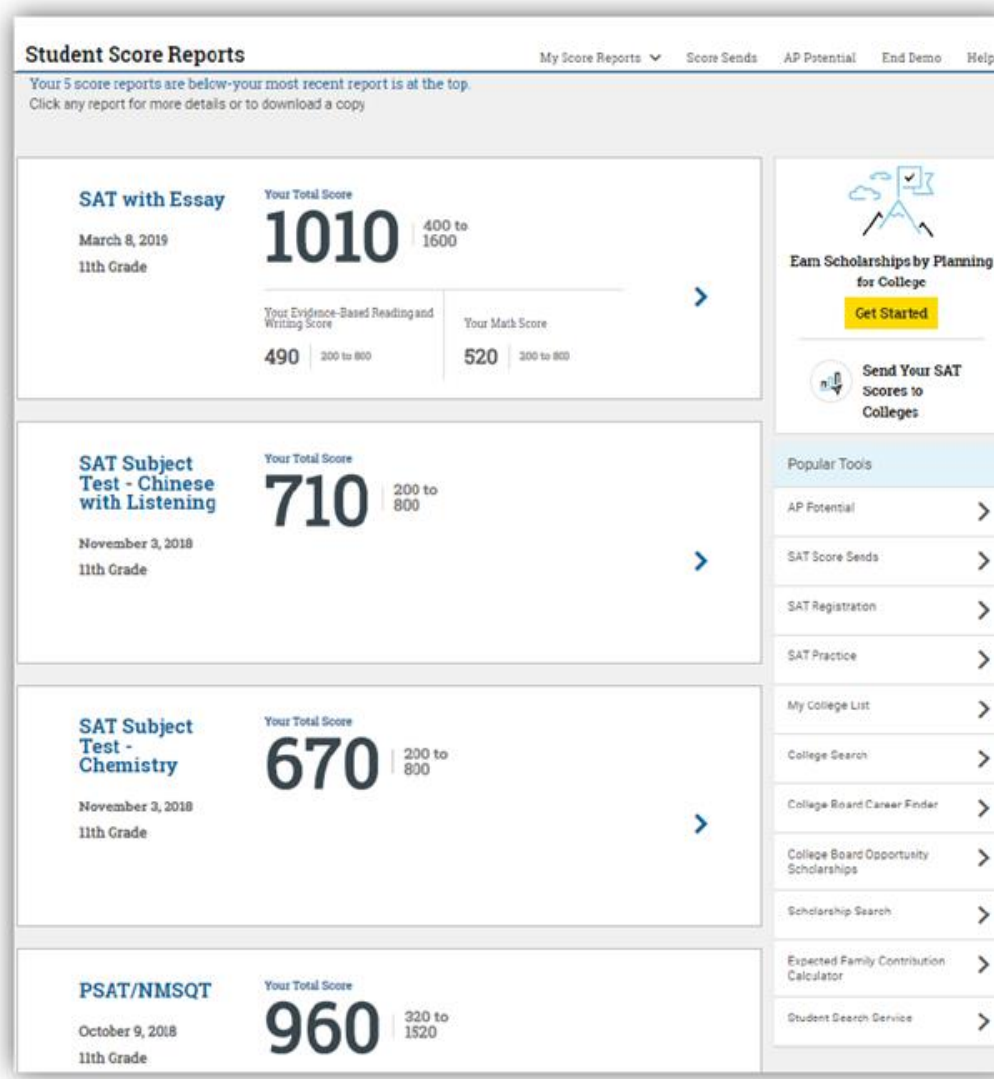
Student Score Reports

My Score Reports Score Sends AP Potential End Demo Help

Your 5 score reports are below-your most recent report is at the top.
Click any report for more details or to download a copy.

SAT with Essay
March 8, 2019
11th Grade

Your Total Score
1010
400 to 1600

Your Evidence-Based Reading and Writing Score
490 200 to 800

Your Math Score
520 200 to 800

Earn Scholarships by Planning for College
Get Started

Send Your SAT Scores to Colleges

SAT Subject Test - Chinese with Listening
November 3, 2018
11th Grade

Your Total Score
710
200 to 800

SAT Subject Test - Chemistry
November 3, 2018
11th Grade

Your Total Score
670
200 to 800

PSAT/NMSQT
October 9, 2018
11th Grade

Your Total Score
960
320 to 1520

Popular Tools
AP Potential
SAT Score Sends
SAT Registraton
SAT Practice
My College List
College Search
College Board Career Finder
College Board Opportunity Scholarships
Scholarship Search
Expected Family Contribution Calculator
Student Search Service